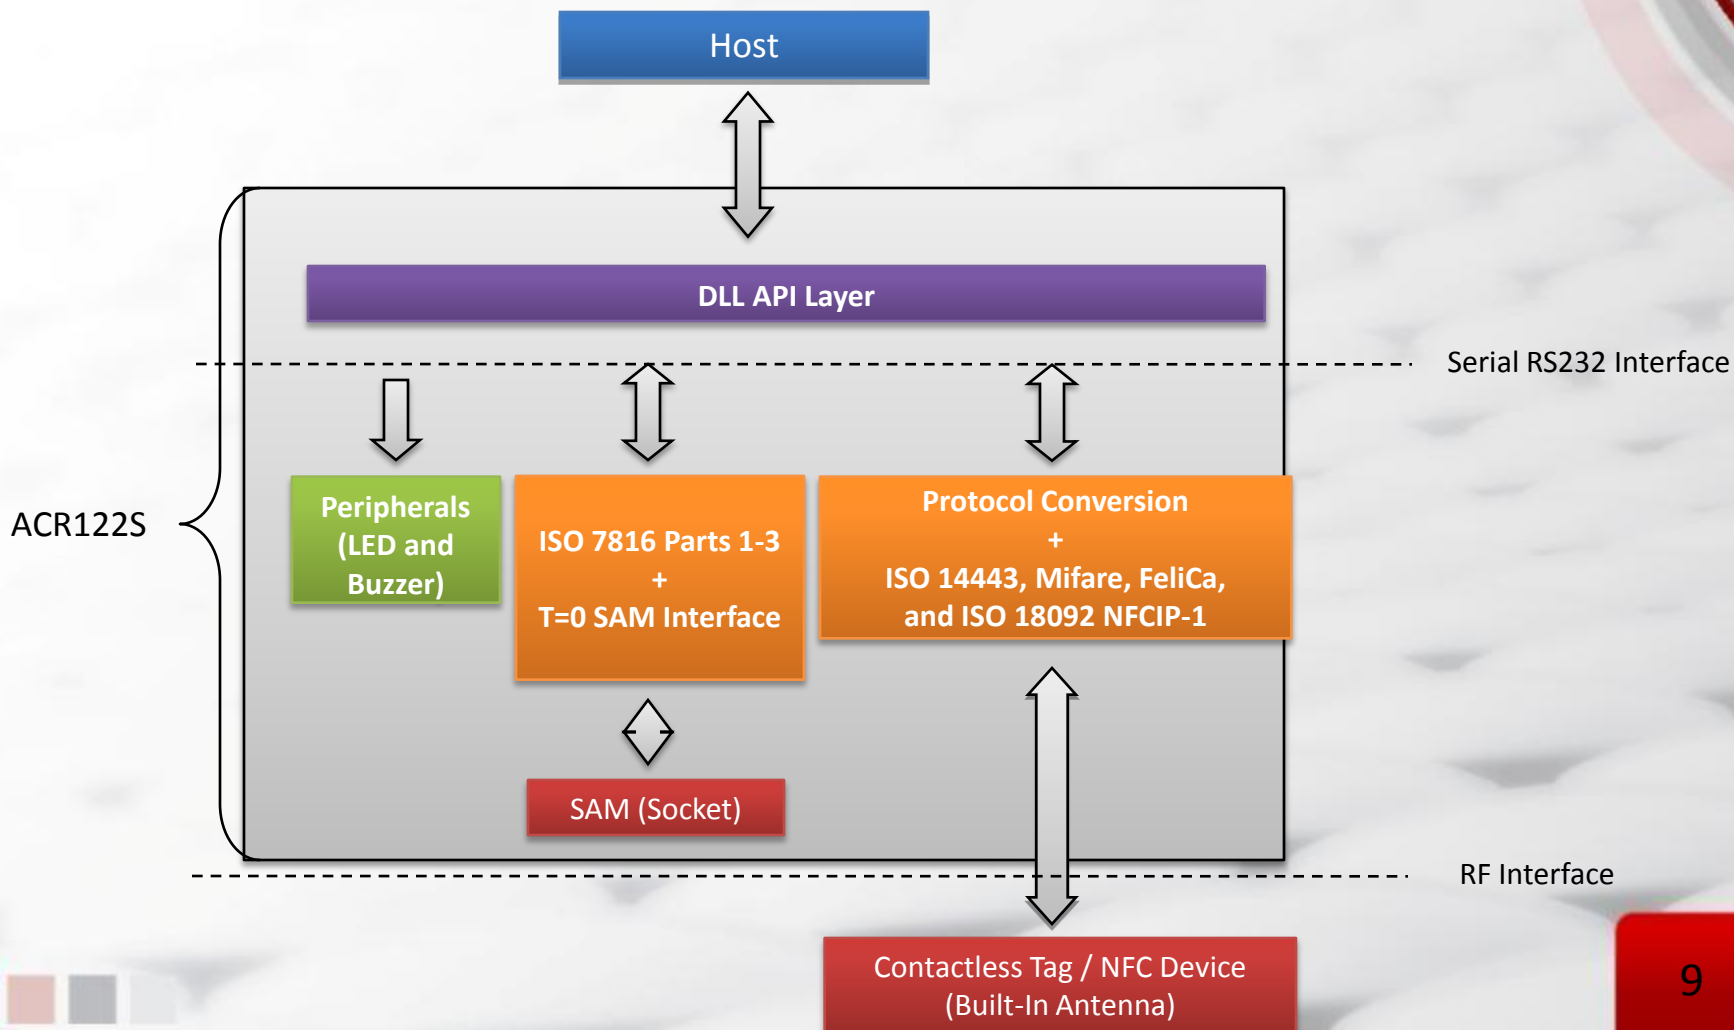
Host

DLL API Layer

Serial RS232 Interface

ACR122S

Peripherals (LED and Buzzer)

ISO 7816 Parts 1-3
+
T=0 SAM Interface

Protocol Conversion
+
ISO 14443, Mifare, FeliCa, and ISO 18092 NFCIP-1

SAM (Socket)

RF Interface

Contactless Tag / NFC Device (Built-In Antenna)

9